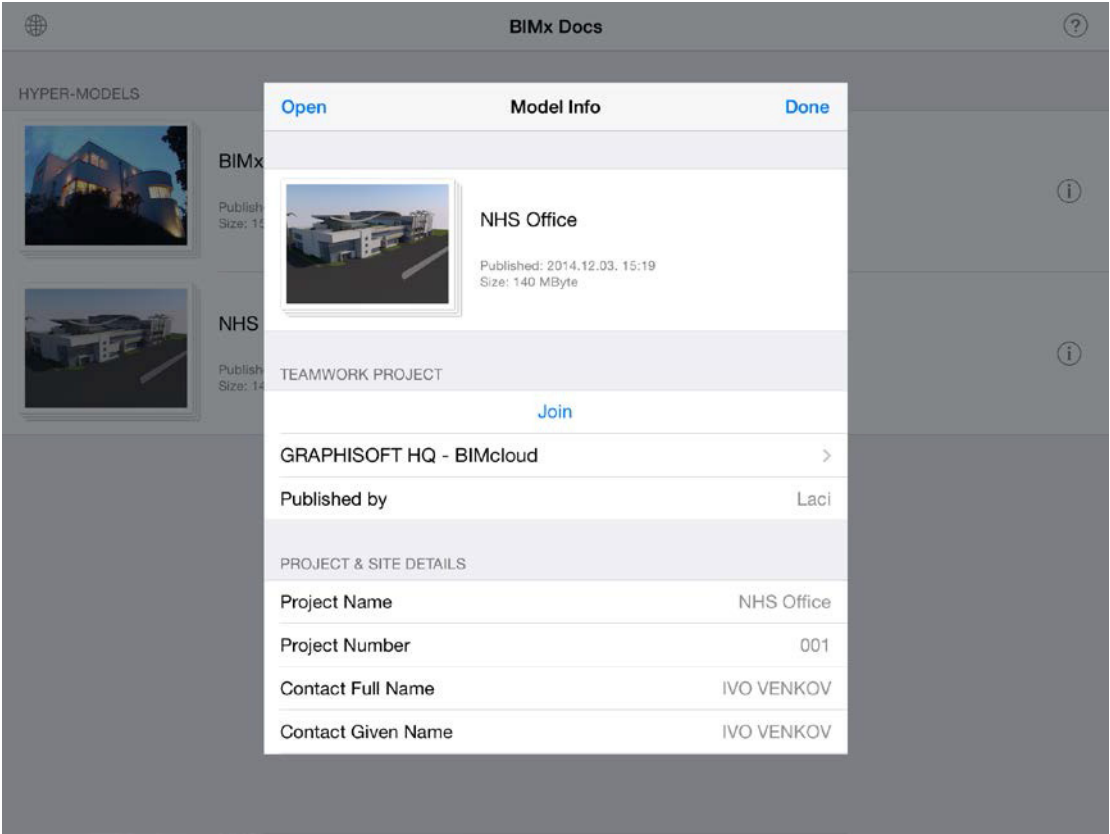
BIMx Docs

HYPER-MODELS

BIMx
Publish
Size: 1!

NHS
Publish
Size: 14

Open Model Info Done

NHS Office
Published: 2014.12.03. 15:19
Size: 140 MByte

TEAMWORK PROJECT

Join

GRAPHISOFT HQ - BIMcloud

Published by Laci

PROJECT & SITE DETAILS

| Project Name | NHS Office |
|---|---|
| Project Number | 001 |
| Contact Full Name | IVO VENKOV |
| Contact Given Name | IVO VENKOV |